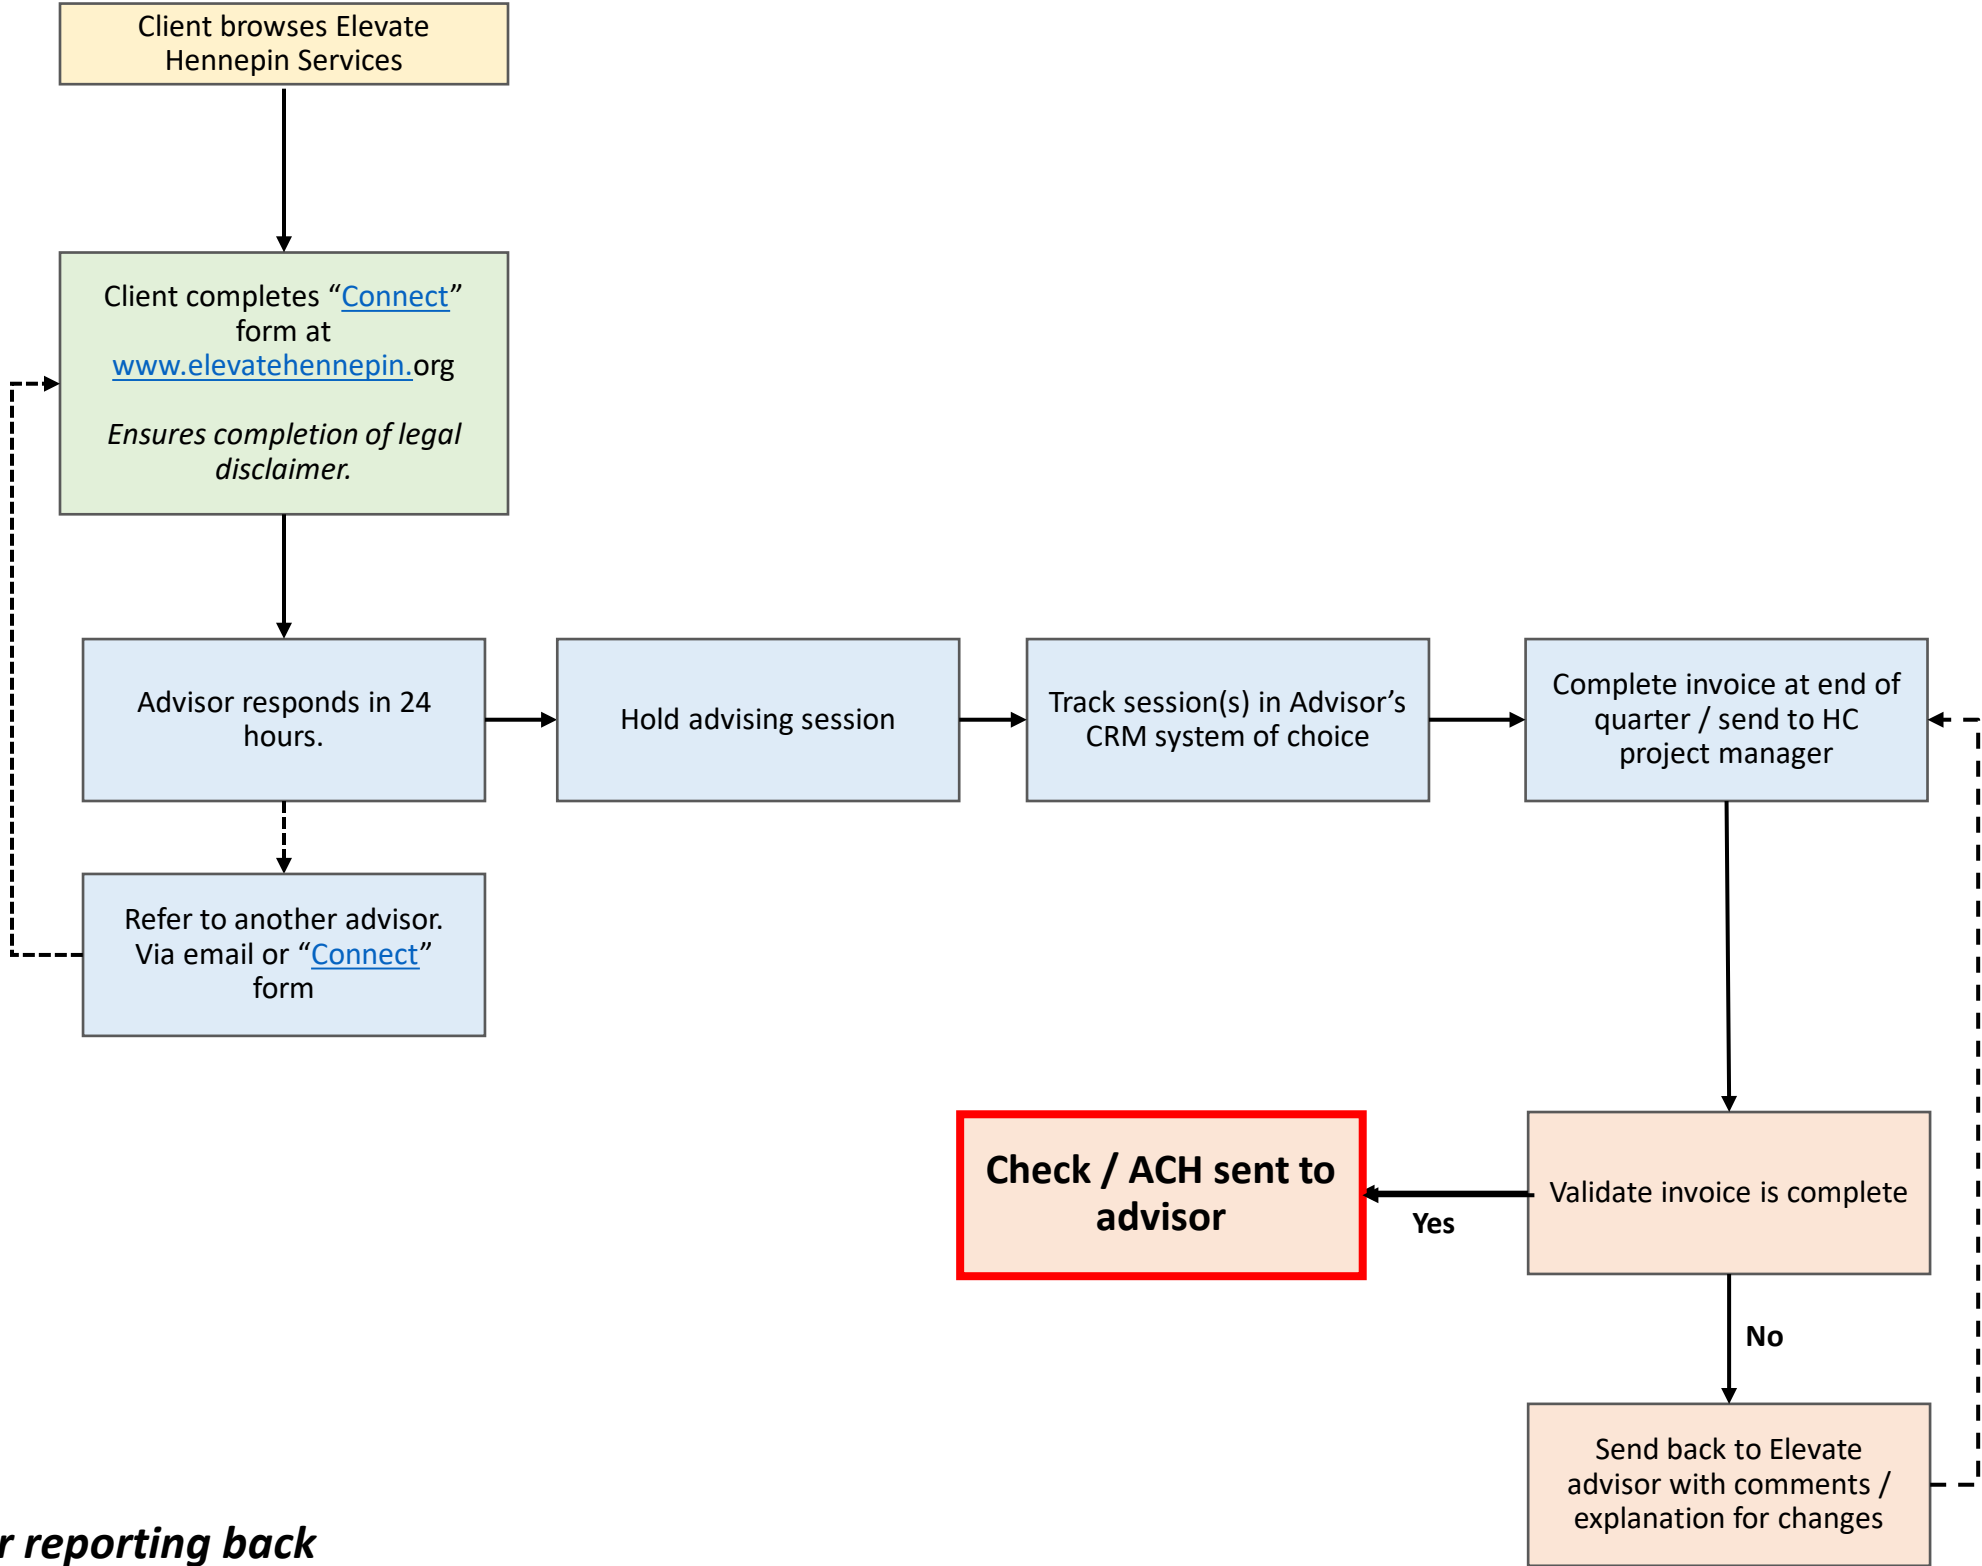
Client browses Elevate Hennepin Services

Client completes “Connect” form at www.elevatehennepin.org

Ensures completion of legal disclaimer.

Advisor responds in 24 hours.

Hold advising session

Track session(s) in Advisor’s CRM system of choice

Complete invoice at end of quarter / send to HC project manager

Refer to another advisor. Via email or “Connect” form

Check / ACH sent to advisor

Yes

Validate invoice is complete

No

Send back to Elevate advisor with comments / explanation for changes

r reporting back